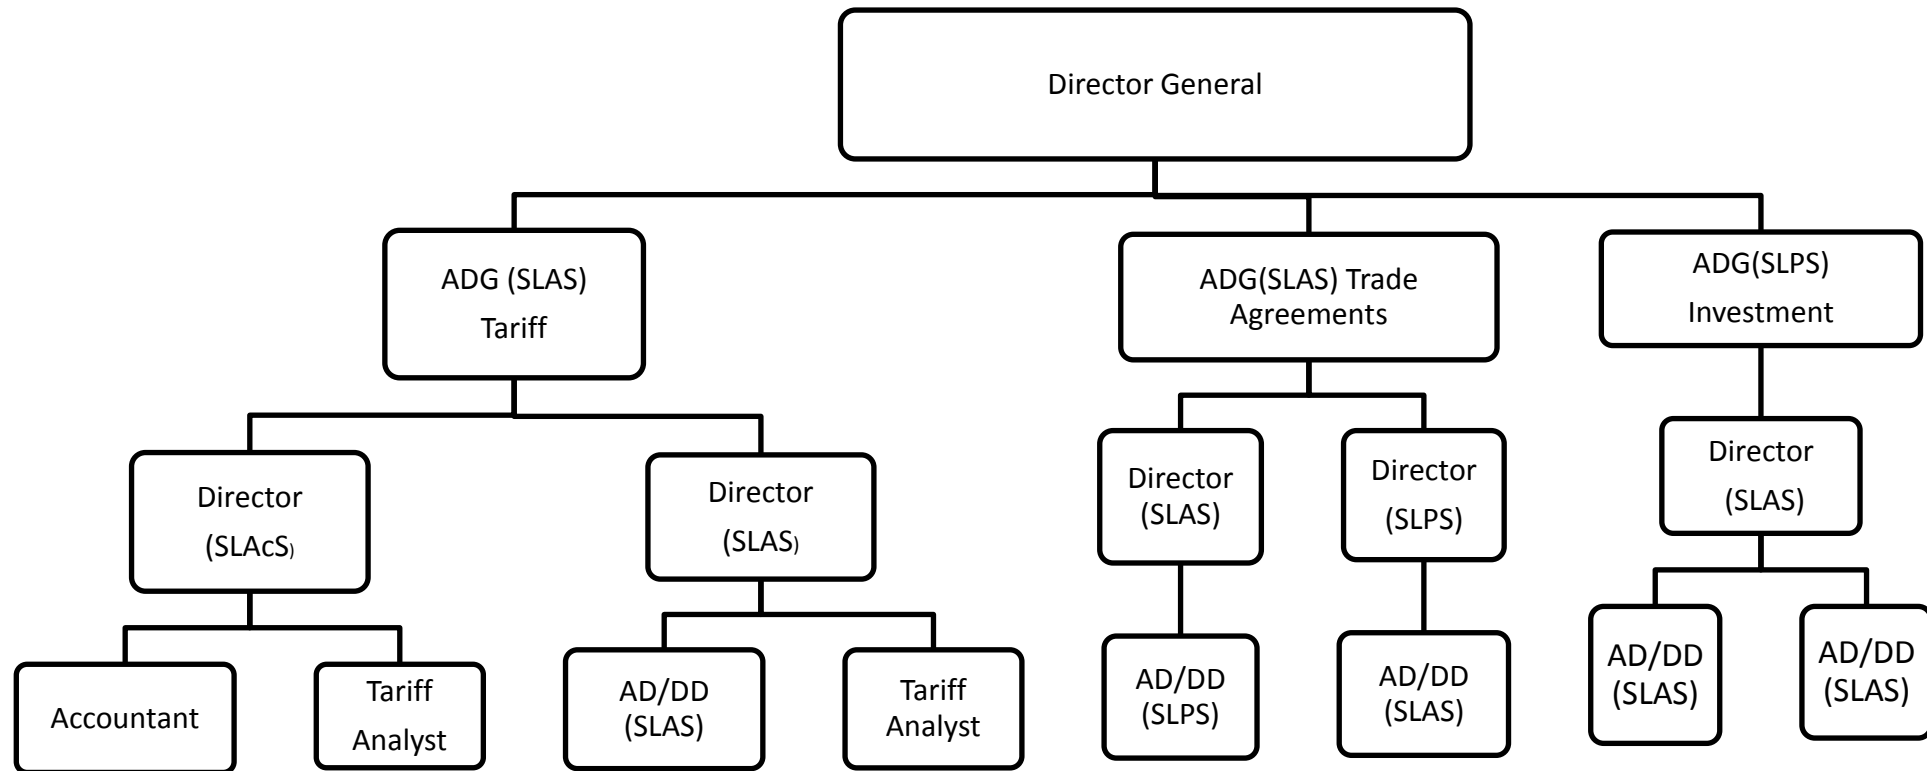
Director General

ADG (SLAS) Tariff

Director (SLAcS)

Accountant

Tariff Analyst

Director (SLAS)

AD/DD (SLAS)

Tariff Analyst

ADG(SLAS) Trade Agreements

Director (SLAS)

AD/DD (SLPS)

Director (SLPS)

AD/DD (SLAS)

ADG(SLPS) Investment

Director (SLAS)

AD/DD (SLAS)

AD/DD (SLAS)